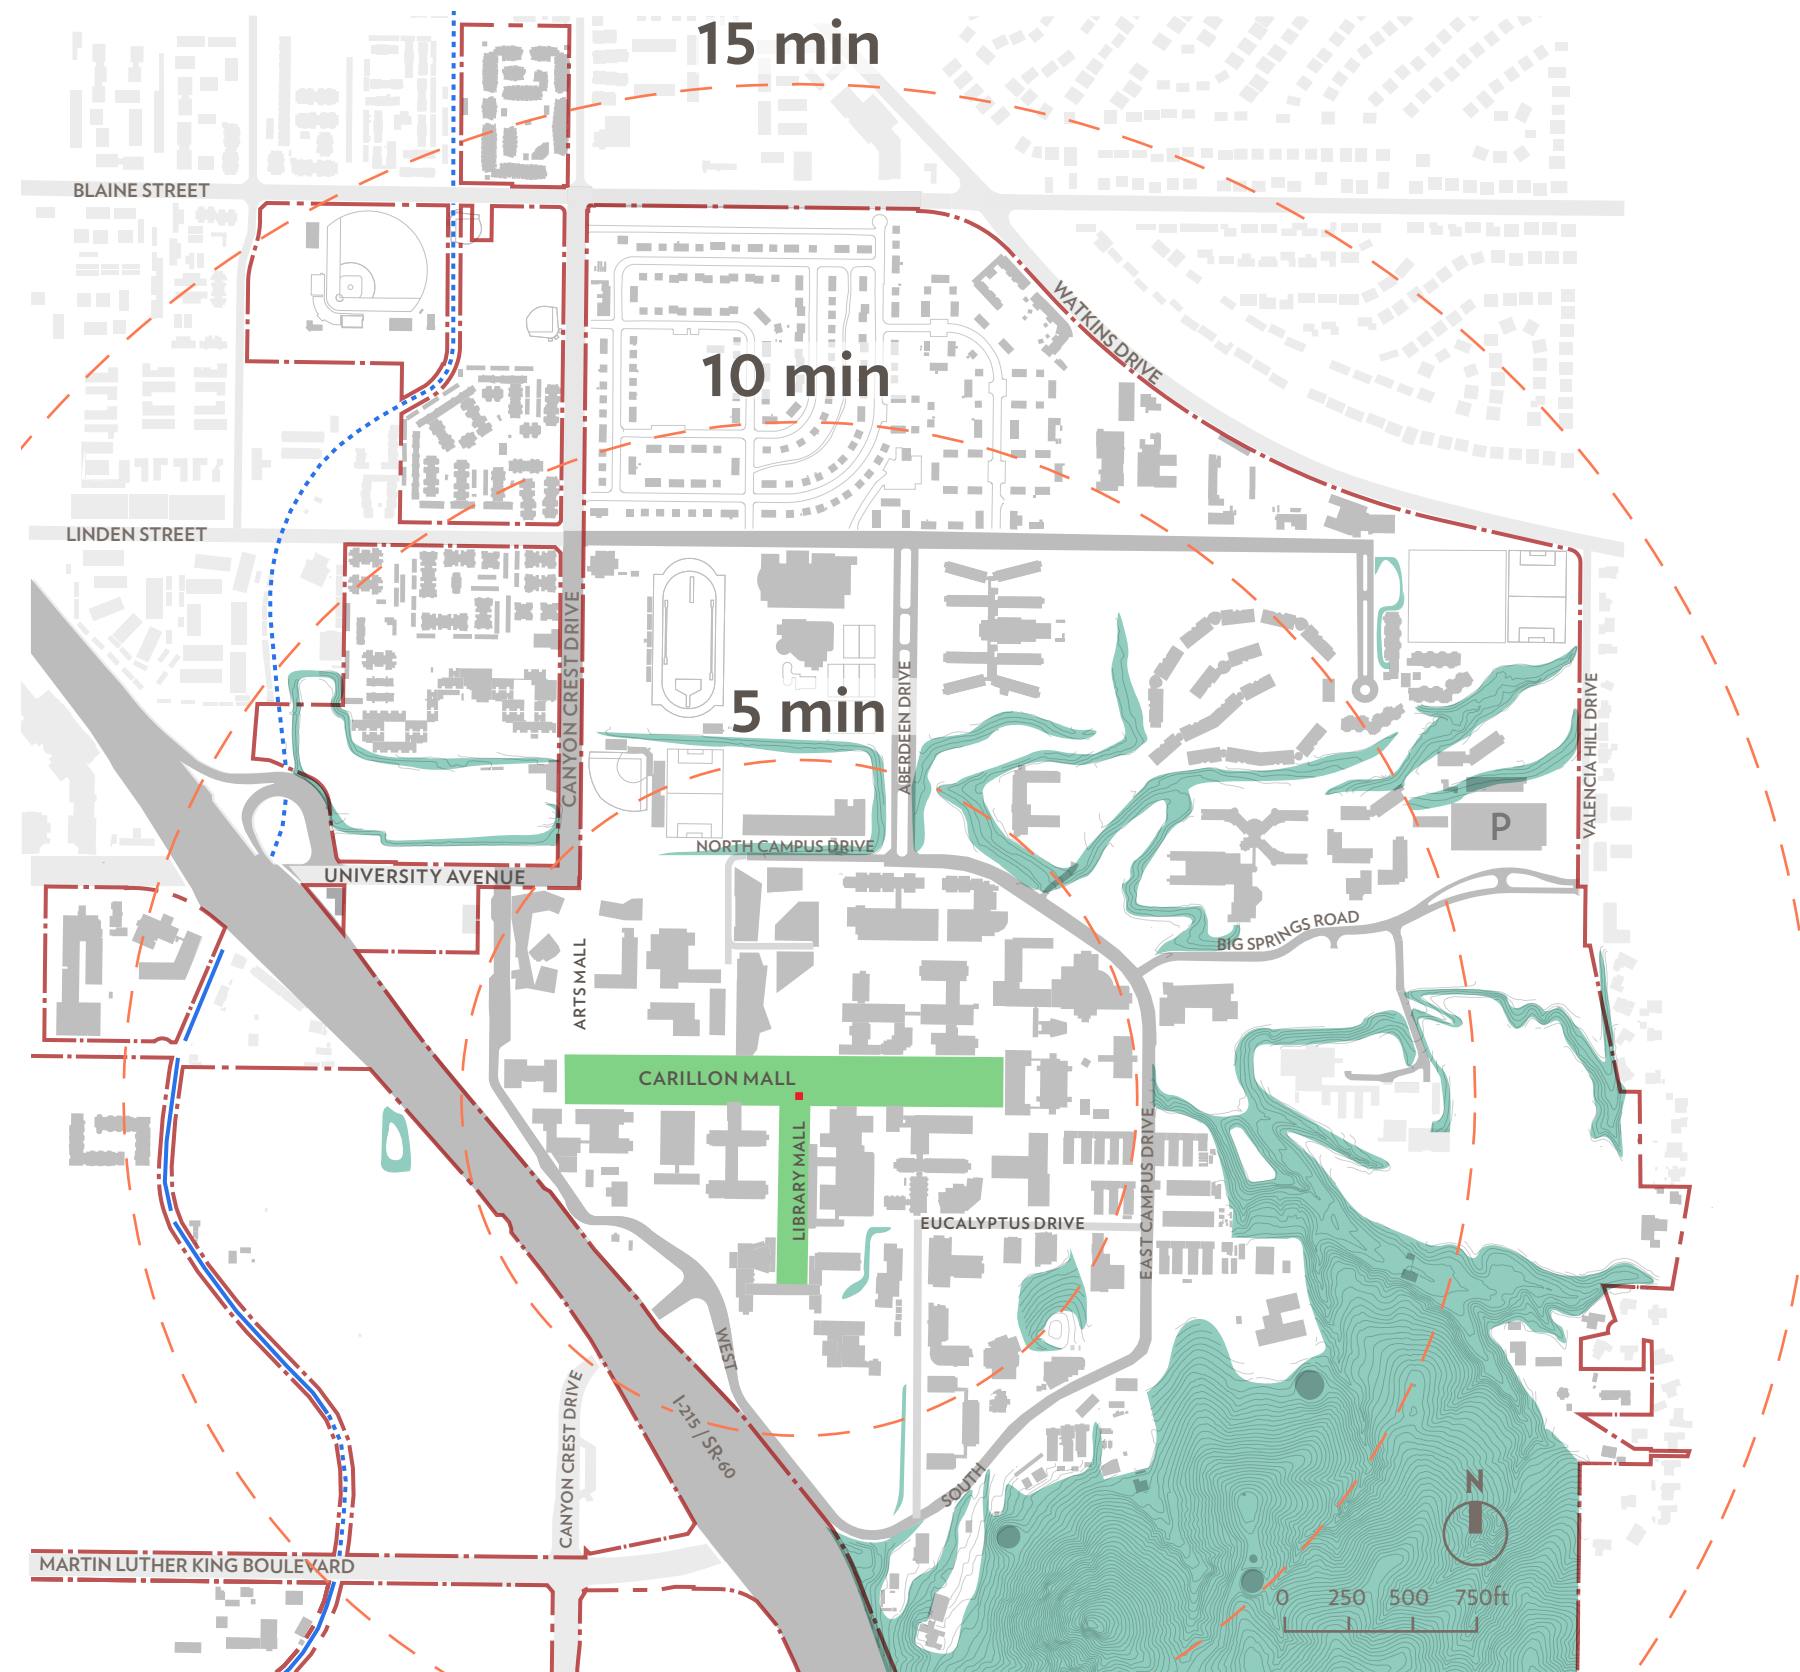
15 min

BLAINE STREET

WATKINS DRIVE

10 min

LINDEN STREET

CANYON CREST DRIVE

5 min

ABERDEEN DRIVE

VALENCIA HILL DRIVE

P

NORTH CAMPUS DRIVE

UNIVERSITY AVENUE

BIG SPRINGS ROAD

ARTS MALL

CARILLON MALL

LIBRARY MALL

EUCALYPTUS DRIVE

EAST CAMPUS DRIVE

WEST

I-215 / SR-60

CANYON CREST DRIVE

SOUTH

MARTIN LUTHER KING BOULEVARD

N

0 250 500 750ft